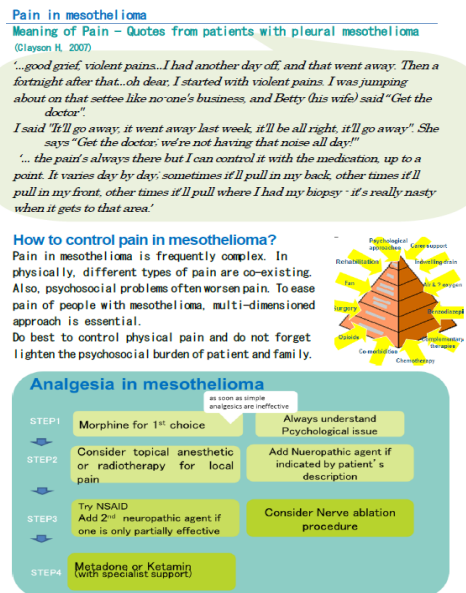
Pain in mesothelioma

Meaning of Pain - Quotes from patients with pleural mesothelioma
(Clayson H, 2007)

'...good grief, violent pains...I had another day off, and that went away. Then a fortnight after that...oh dear, I started with violent pains. I was jumping about on that settee like no-one's business, and Betty (his wife) said "Get the doctor".

I said "It'll go away, it went away last week, it'll be all right, it'll go away". She says "Get the doctor; we're not having that noise all day!"

'... the pain's always there but I can control it with the medication, up to a point. It varies day by day; sometimes it'll pull in my back, other times it'll pull in my front, other times it'll pull where I had my biopsy - it's really nasty when it gets to that area.'

How to control pain in mesothelioma?

Pain in mesothelioma is frequently complex. In physically, different types of pain are co-existing. Also, psychosocial problems often worsen pain. To ease pain of people with mesothelioma, multi-dimensioned approach is essential.
Do best to control physical pain and do not forget lighten the psychosocial burden of patient and family.

Psychological approaches
Carer support
Rehabilitation
Indwelling drain
Fan
Air & oxygen
Surgery
Benzodiazepine
Opioids
Complementary therapies
Co-morbidities
Chemotherapy

Analgesia in mesothelioma

STEP1
Morphine for 1$^{st}$ choice
as soon as simple analgesics are ineffective
Always understand Pcychological issue

STEP2
Consider topical anesthetic or radiotherapy for local pain
Add Nueropathic agent if indicated by patient's description

STEP3
Try NSAID
Add 2$^{nd}$ neuropathic agent if one is only partially effective
Consider Nerve ablation procedure

STEP4
Metadone or Ketamin (with specialist support)